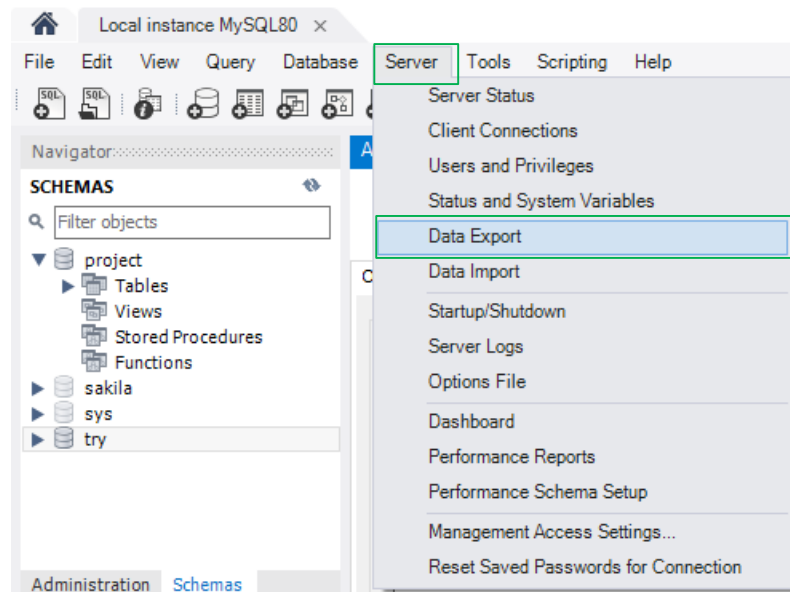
Local instance MySQL80 ×

File Edit View Query Database Server Tools Scripting Help

Navigator

SCHEMAS

Filter objects

project
Tables
Views
Stored Procedures
Functions
sakila
sys
try

Administration Schemas

Server Status
Client Connections
Users and Privileges
Status and System Variables
Data Export
Data Import
Startup/Shutdown
Server Logs
Options File
Dashboard
Performance Reports
Performance Schema Setup
Management Access Settings...
Reset Saved Passwords for Connection